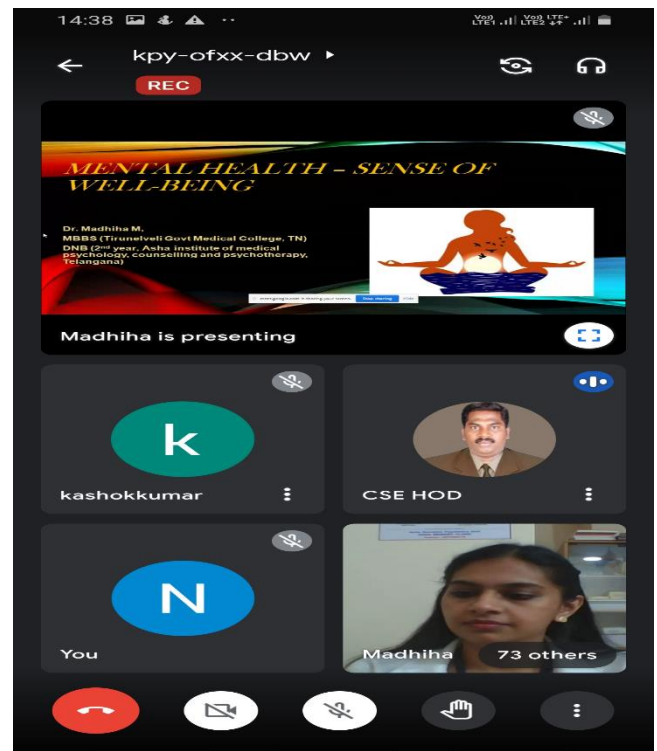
14:38

Vo)) LTE1 Vo)) LTE+ LTE2

kpy-ofxx-dbw ▸

REC

MENTAL HEALTH – SENSE OF WELL-BEING

Dr. Madhiha M,
MBBS (Tirunelveli Govt Medical College, TN)
DNB (2nd year, Asha institute of medical psychology, counselling and psychotherapy, Telangana)

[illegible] Stop sharing Hide

Madhiha is presenting

k

kashokkumar

CSE HOD

N

You

Madhiha

73 others